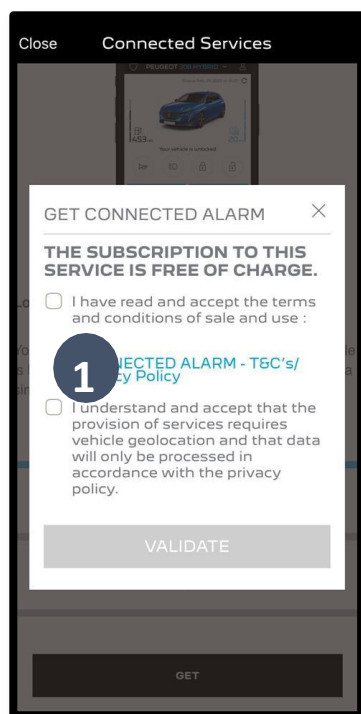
Close Connected Services

PEUGEOT 308 HYBRID

1453

Your vehicle is unlocked

GET CONNECTED ALARM ×

THE SUBSCRIPTION TO THIS SERVICE IS FREE OF CHARGE.

I have read and accept the terms and conditions of sale and use :

1

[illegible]NECTED ALARM - T&C's/ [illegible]cy Policy

I understand and accept that the provision of services requires vehicle geolocation and that data will only be processed in accordance with the privacy policy.

VALIDATE

GET